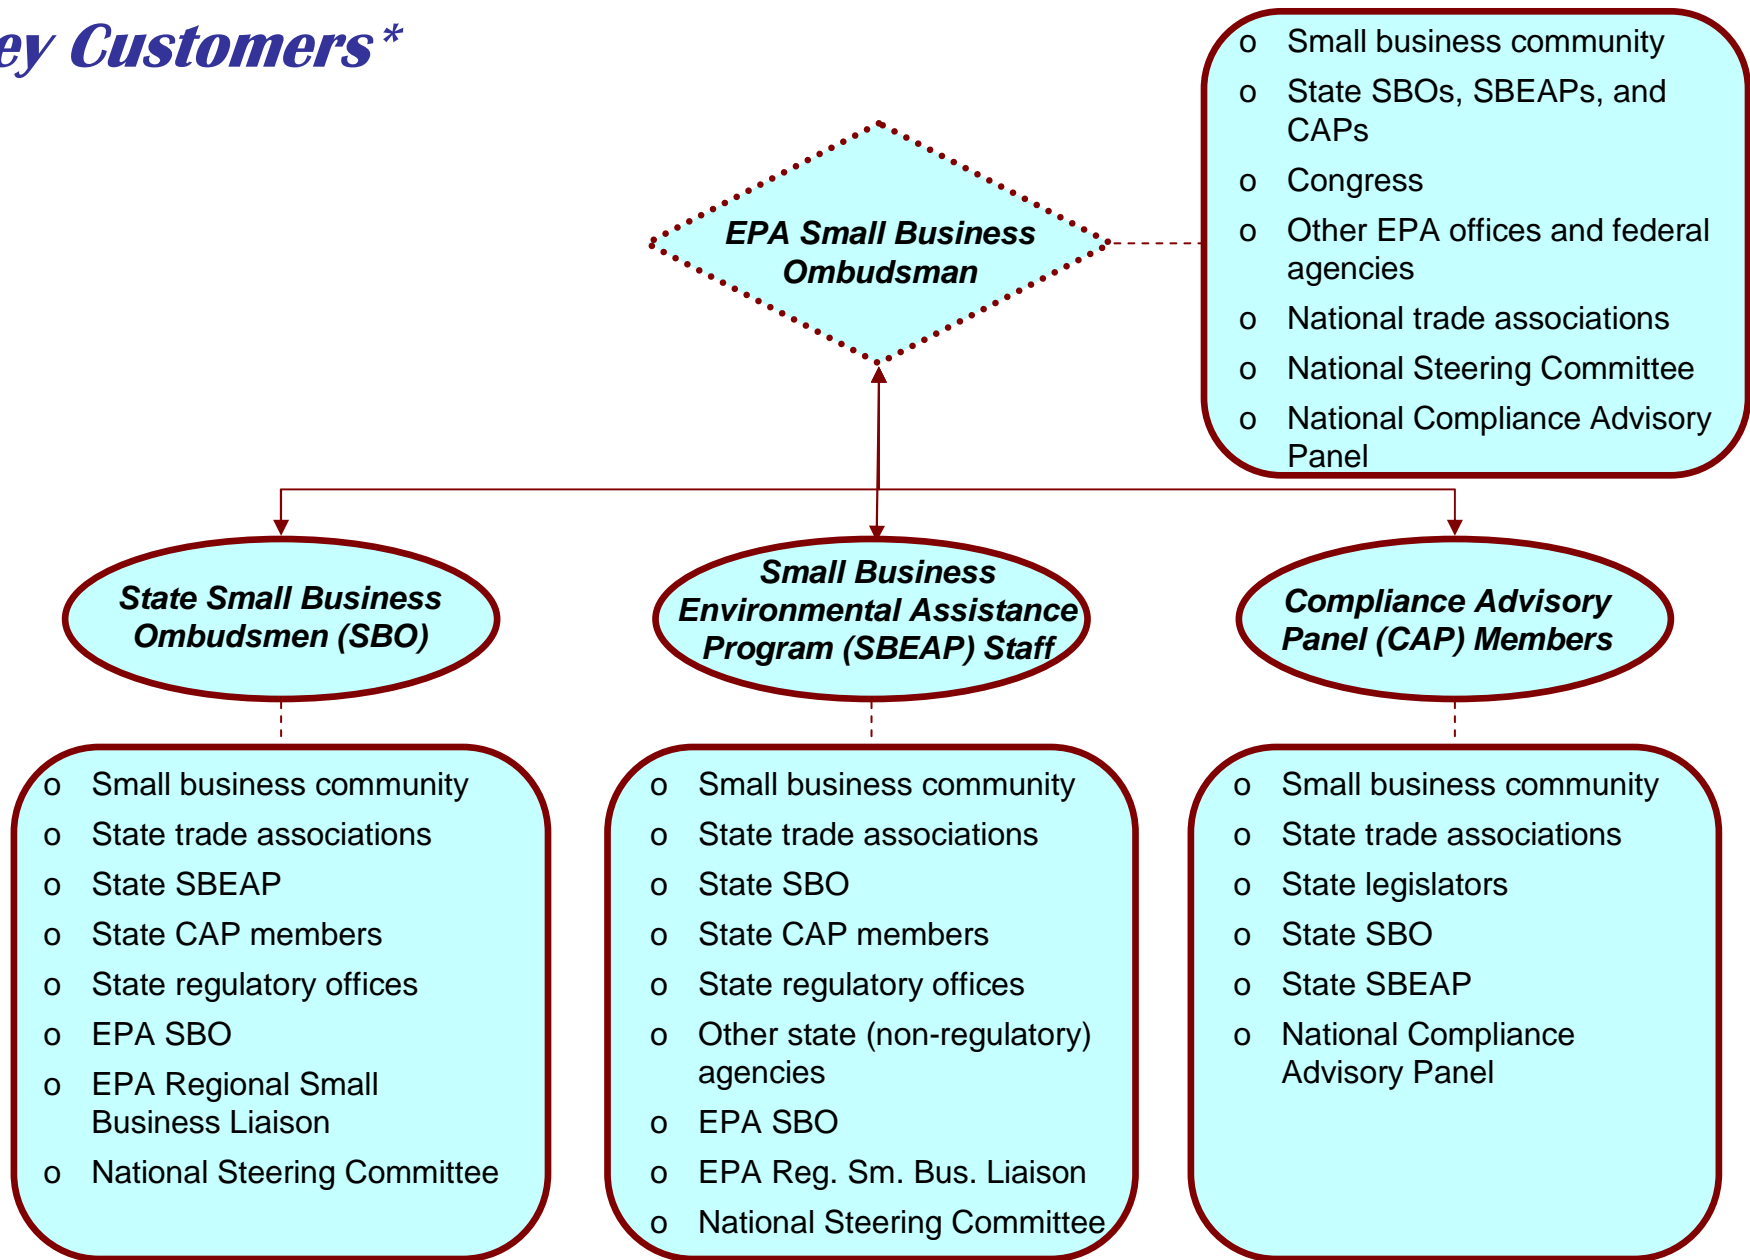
ey Customers*

EPA Small Business Ombudsman

o Small business community
o State SBOs, SBEAPs, and CAPs
o Congress
o Other EPA offices and federal agencies
o National trade associations
o National Steering Committee
o National Compliance Advisory Panel

State Small Business Ombudsmen (SBO)

Small Business Environmental Assistance Program (SBEAP) Staff

Compliance Advisory Panel (CAP) Members

o Small business community
o State trade associations
o State SBEAP
o State CAP members
o State regulatory offices
o EPA SBO
o EPA Regional Small Business Liaison
o National Steering Committee

o Small business community
o State trade associations
o State SBO
o State CAP members
o State regulatory offices
o Other state (non-regulatory) agencies
o EPA SBO
o EPA Reg. Sm. Bus. Liaison
o National Steering Committee

o Small business community
o State trade associations
o State legislators
o State SBO
o State SBEAP
o National Compliance Advisory Panel